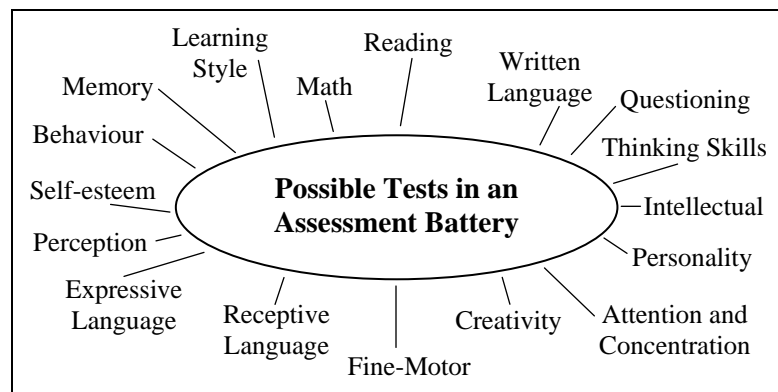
Possible Tests in an Assessment Battery

Learning Style

Reading

Memory

Math

Written Language

Questioning

Behaviour

Thinking Skills

Self-esteem

Intellectual

Perception

Personality

Expressive Language

Receptive Language

Creativity

Attention and Concentration

Fine-Motor